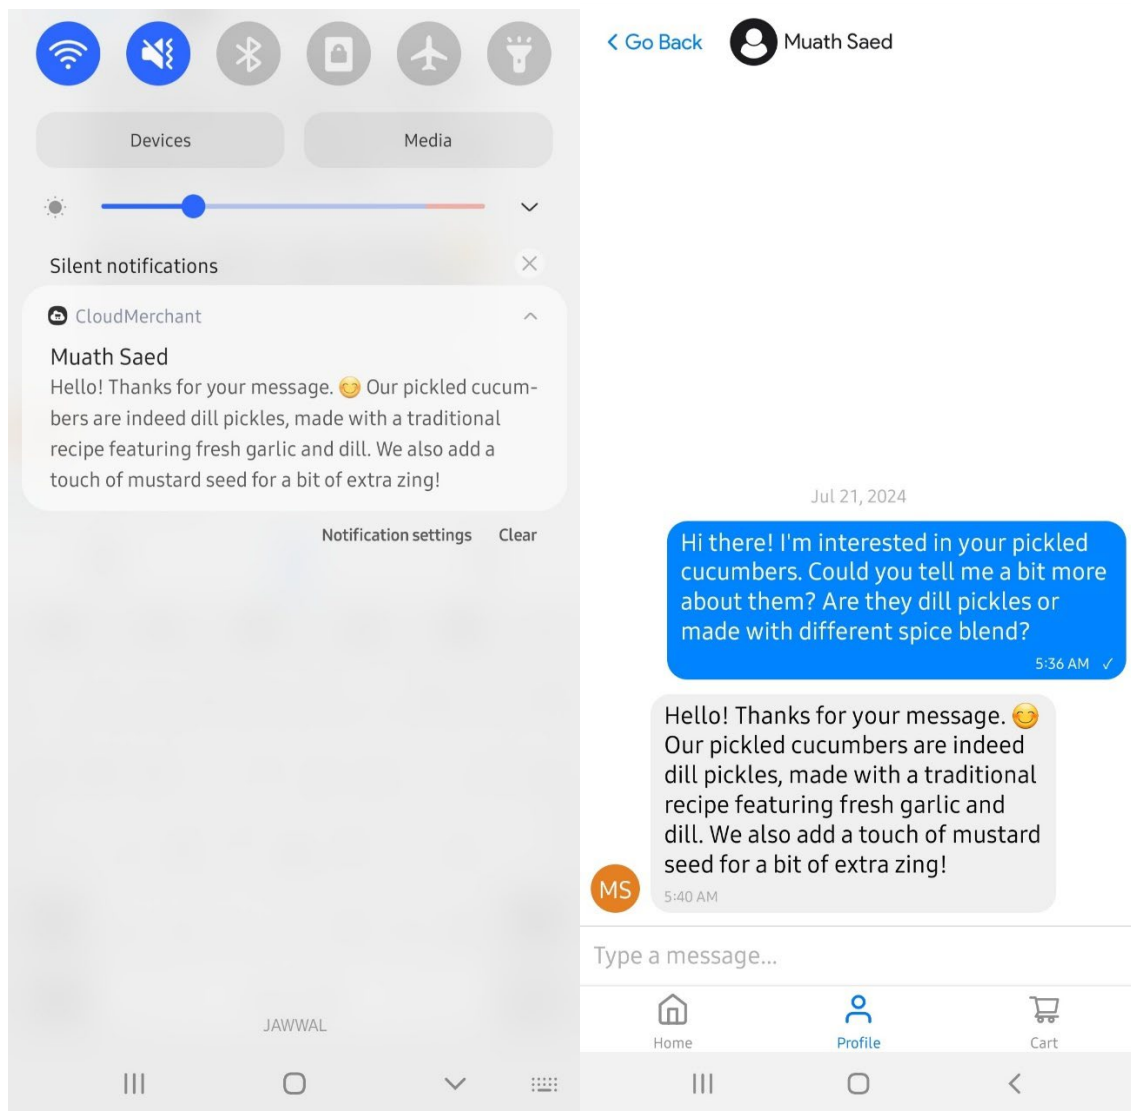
Devices

Media

Silent notifications

CloudMerchant

Muath Saed
Hello! Thanks for your message. 😊 Our pickled cucumbers are indeed dill pickles, made with a traditional recipe featuring fresh garlic and dill. We also add a touch of mustard seed for a bit of extra zing!

Notification settings Clear

JAWWAL

< Go Back Muath Saed

Jul 21, 2024

Hi there! I'm interested in your pickled cucumbers. Could you tell me a bit more about them? Are they dill pickles or made with different spice blend?
5:36 AM ✓

Hello! Thanks for your message. 😊 Our pickled cucumbers are indeed dill pickles, made with a traditional recipe featuring fresh garlic and dill. We also add a touch of mustard seed for a bit of extra zing!
MS 5:40 AM

Type a message...

Home Profile Cart